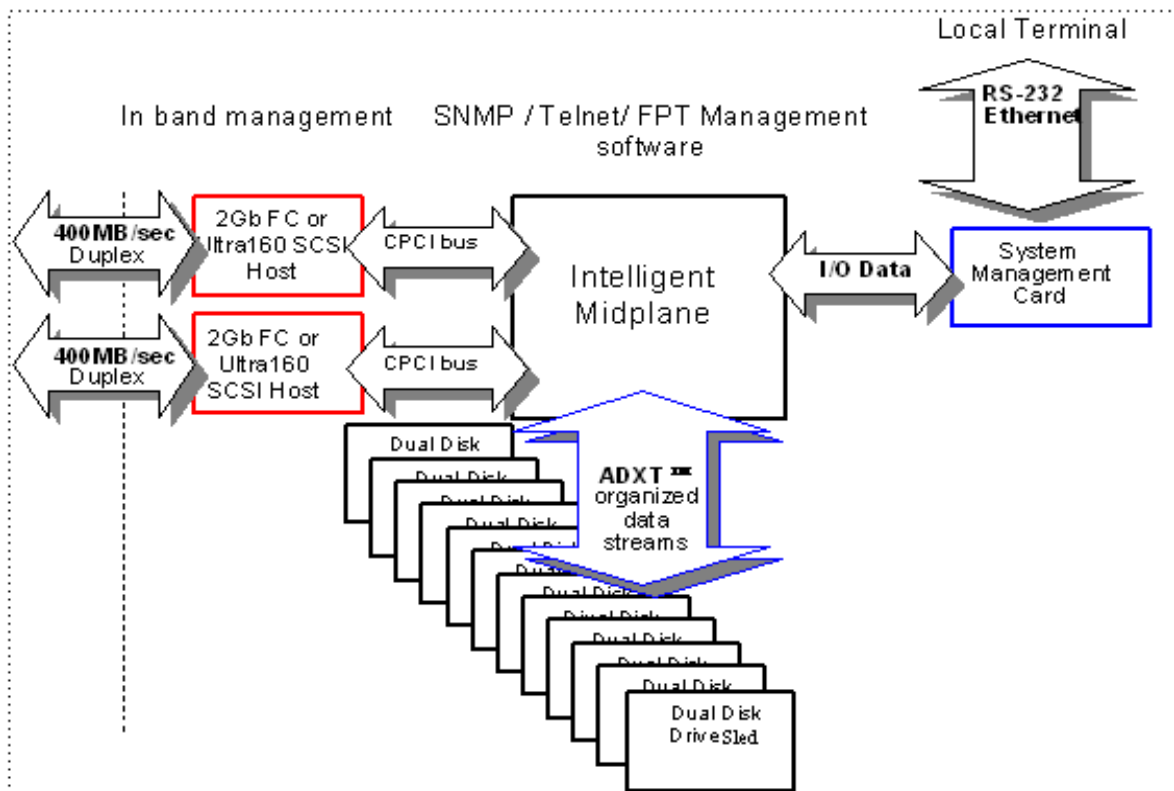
Local Terminal

RS-232 Ethernet

In band management

SNMP / Telnet/ FPT Management software

400MB/sec Duplex

2Gb FC or Ultra160 SCSI Host

CPCI bus

Intelligent Midplane

I/O Data

System Management Card

400MB/sec Duplex

2Gb FC or Ultra160 SCSI Host

CPCI bus

Dual Disk

Dual Disk

Dual Disk

Dual Disk

Dual Disk

Dual Disk

Dual Disk

Dual Disk

Dual Disk

Dual Disk

Dual Disk

Dual Disk DriveSled

ADXT ™ organized data streams